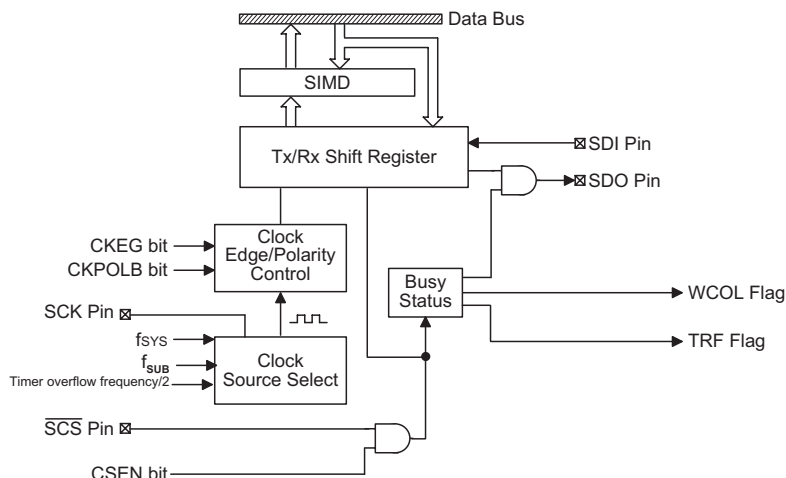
Data Bus

SIMD

Tx/Rx Shift Register

SDI Pin

SDO Pin

CKEG bit

CKPOLB bit

Clock Edge/Polarity Control

Busy Status

WCOL Flag

TRF Flag

SCK Pin

$f_{SYS}$

$f_{SUB}$

Timer overflow frequency/2

Clock Source Select

$\overline{SCS}$ Pin

CSEN bit